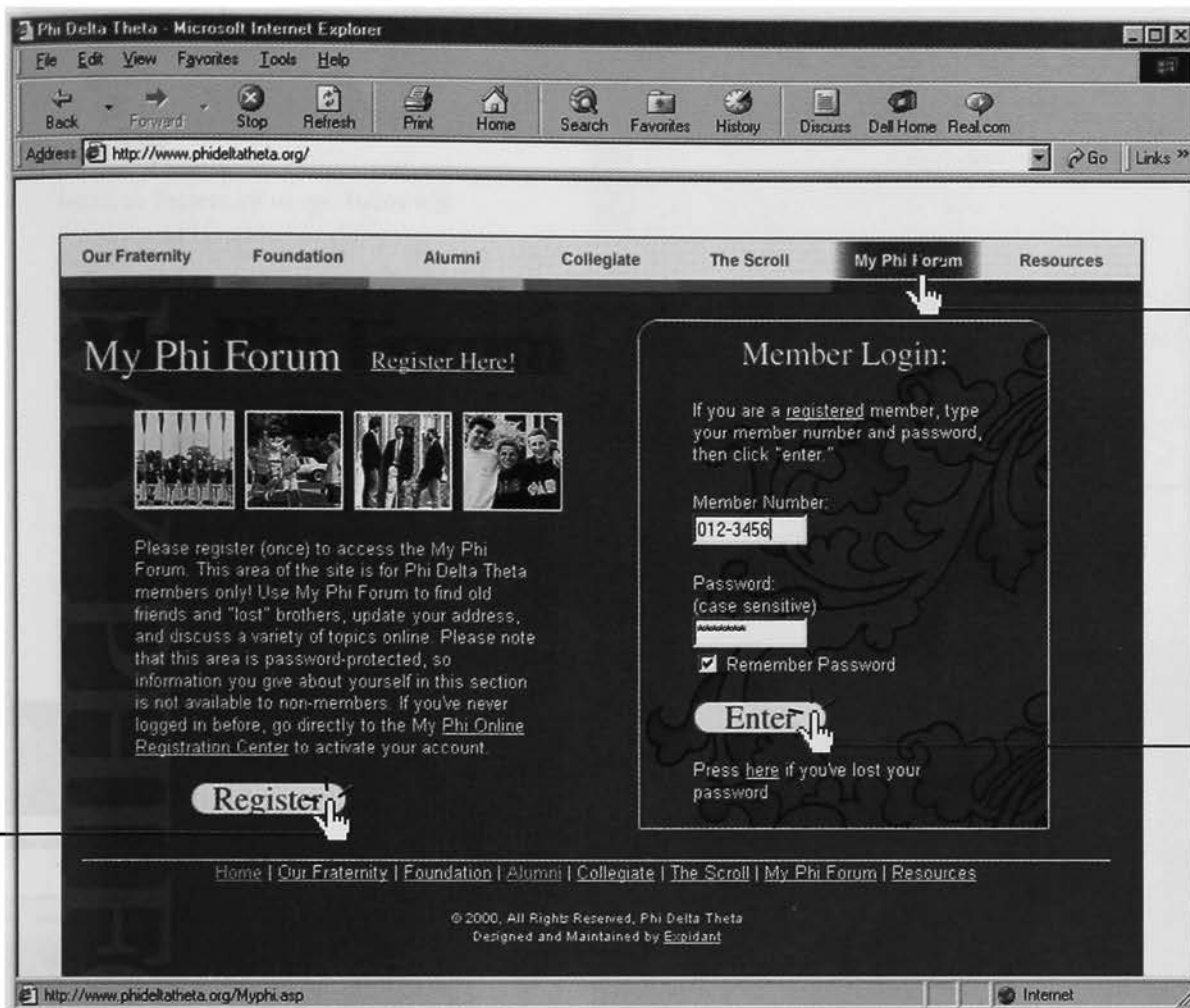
Phi Delta Theta - Microsoft Internet Explorer

File Edit View Favorites Tools Help

Back Forward Stop Refresh Print Home Search Favorites History Discuss Dell Home Real.com

Address http://www.phideltatheta.org/

Go Links »

Our Fraternity Foundation Alumni Collegiate The Scroll My Phi Forum Resources

My Phi Forum Register Here!

Please register (once) to access the My Phi Forum. This area of the site is for Phi Delta Theta members only! Use My Phi Forum to find old friends and "lost" brothers, update your address, and discuss a variety of topics online. Please note that this area is password-protected, so information you give about yourself in this section is not available to non-members. If you've never logged in before, go directly to the My Phi Online Registration Center to activate your account.

Register

Member Login:

If you are a registered member, type your member number and password, then click "enter."

Member Number:
012-3456

Password:
(case sensitive)
*******

Remember Password

Enter

Press here if you've lost your password

Home | Our Fraternity | Foundation | Alumni | Collegiate | The Scroll | My Phi Forum | Resources

© 2000, All Rights Reserved, Phi Delta Theta
Designed and Maintained by Expidant

http://www.phideltatheta.org/Myphi.asp

Internet